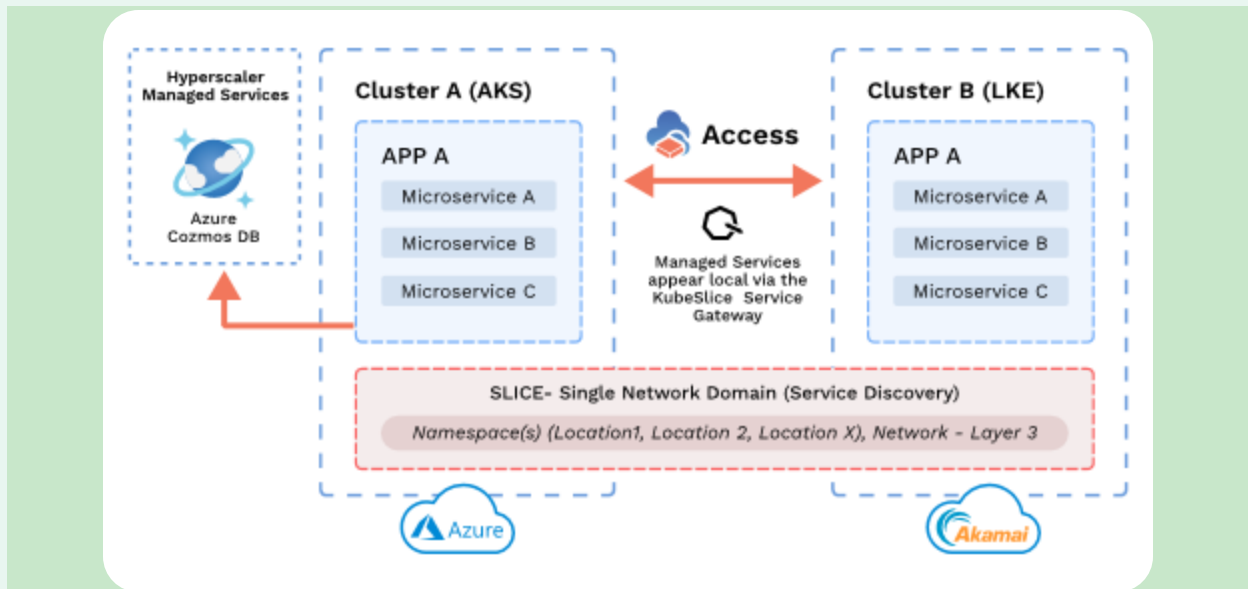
Hyperscaler Managed Services

Azure Cozmos DB

Cluster A (AKS)

APP A

Microservice A

Microservice B

Microservice C

Access

Managed Services appear local via the KubeSlice Service Gateway

Cluster B (LKE)

APP A

Microservice A

Microservice B

Microservice C

SLICE- Single Network Domain (Service Discovery)

Namespace(s) (Location1, Location 2, Location X), Network - Layer 3

Azure

Akamai